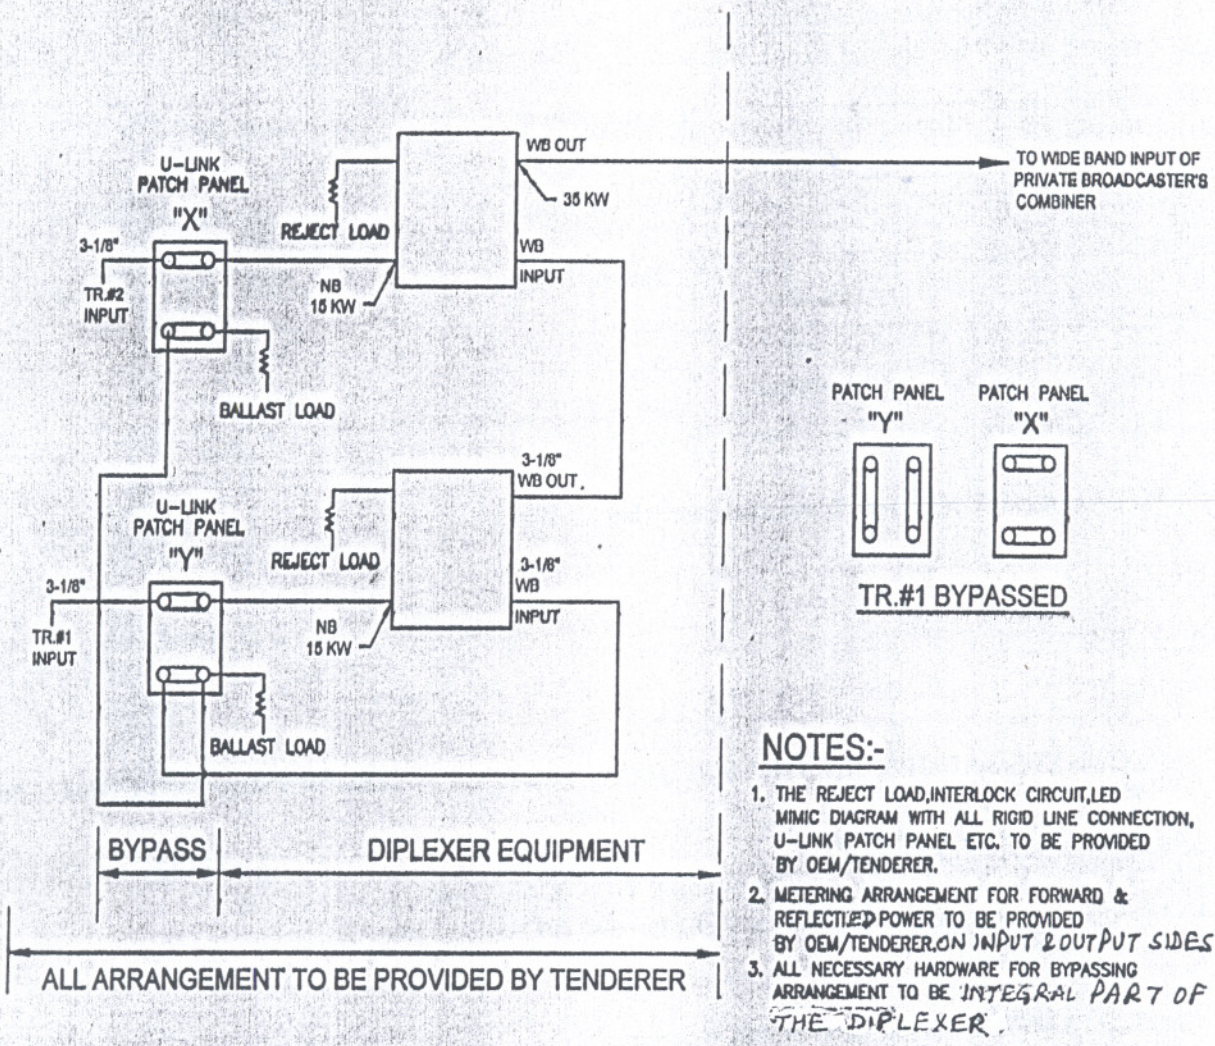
U-LINK PATCH PANEL "X"

WB OUT

TO WIDE BAND INPUT OF PRIVATE BROADCASTER'S COMBINER

35 KW

REJECT LOAD

WB INPUT

3-1/8"

TR.#2 INPUT

NB 15 KW

BALLAST LOAD

3-1/8" WB OUT.

U-LINK PATCH PANEL "Y"

REJECT LOAD

3-1/8" WB INPUT

3-1/8"

TR.#1 INPUT

NB 15 KW

BALLAST LOAD

PATCH PANEL "Y"

PATCH PANEL "X"

TR.#1 BYPASSED

BYPASS

DIPLEXER EQUIPMENT

ALL ARRANGEMENT TO BE PROVIDED BY TENDERER

NOTES:-

1. THE REJECT LOAD,INTERLOCK CIRCUIT,LED MIMIC DIAGRAM WITH ALL RIGID LINE CONNECTION, U-LINK PATCH PANEL ETC. TO BE PROVIDED BY OEM/TENDERER.

2. METERING ARRANGEMENT FOR FORWARD & REFLECTED POWER TO BE PROVIDED BY OEM/TENDERER.ON INPUT & OUTPUT SIDES

3. ALL NECESSARY HARDWARE FOR BYPASSING ARRANGEMENT TO BE INTEGRAL PART OF THE DIPLEXER.